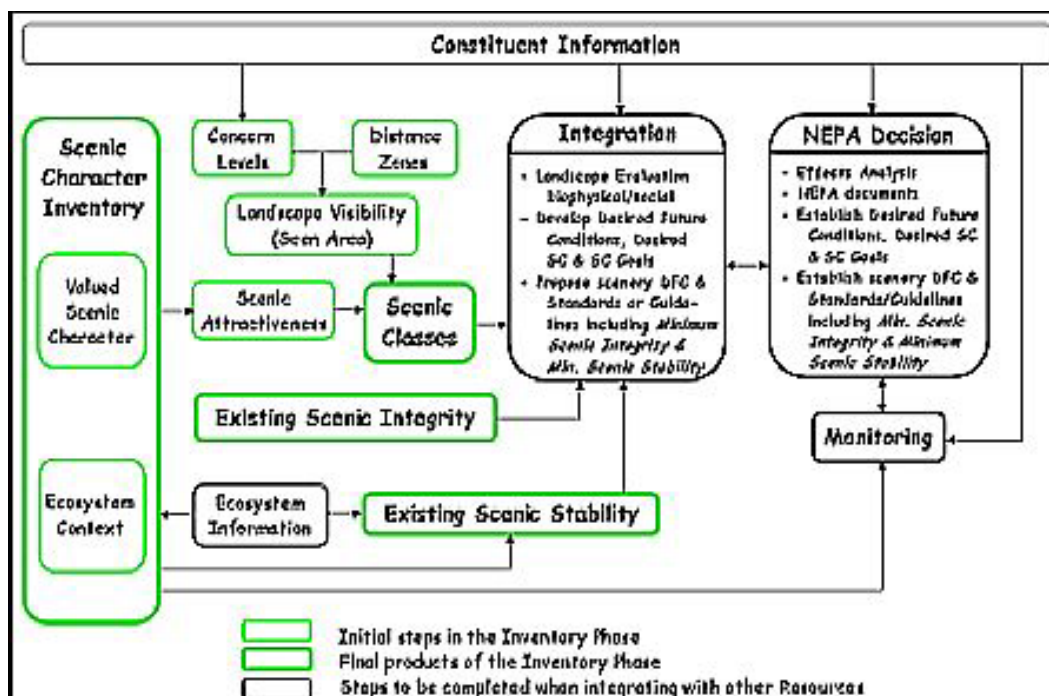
Constituent Information

Scenic Character Inventory

Valued Scenic Character

Ecosystem Context

Concern Levels

Distance Zones

Landscape Visibility (Seen Area)

Scenic Attractiveness

Scenic Classes

Existing Scenic Integrity

Ecosystem Information

Existing Scenic Stability

Integration

- Landscape Evaluation Biophysical/social
- Develop Desired Future Conditions, Desired SC & SC Goals
- Propose scenery DFC & Standards or Guidelines including Minimum Scenic Integrity & Min. Scenic Stability

NEPA Decision

- Effects Analysis
- NEPA documents
- Establish Desired Future Conditions, Desired SC & SC Goals
- Establish scenery DFC & Standards/Guidelines including Min. Scenic Integrity & Minimum Scenic Stability

Monitoring

Initial steps in the Inventory Phase
Final products of the Inventory Phase
Steps to be completed when integrating with other Resources